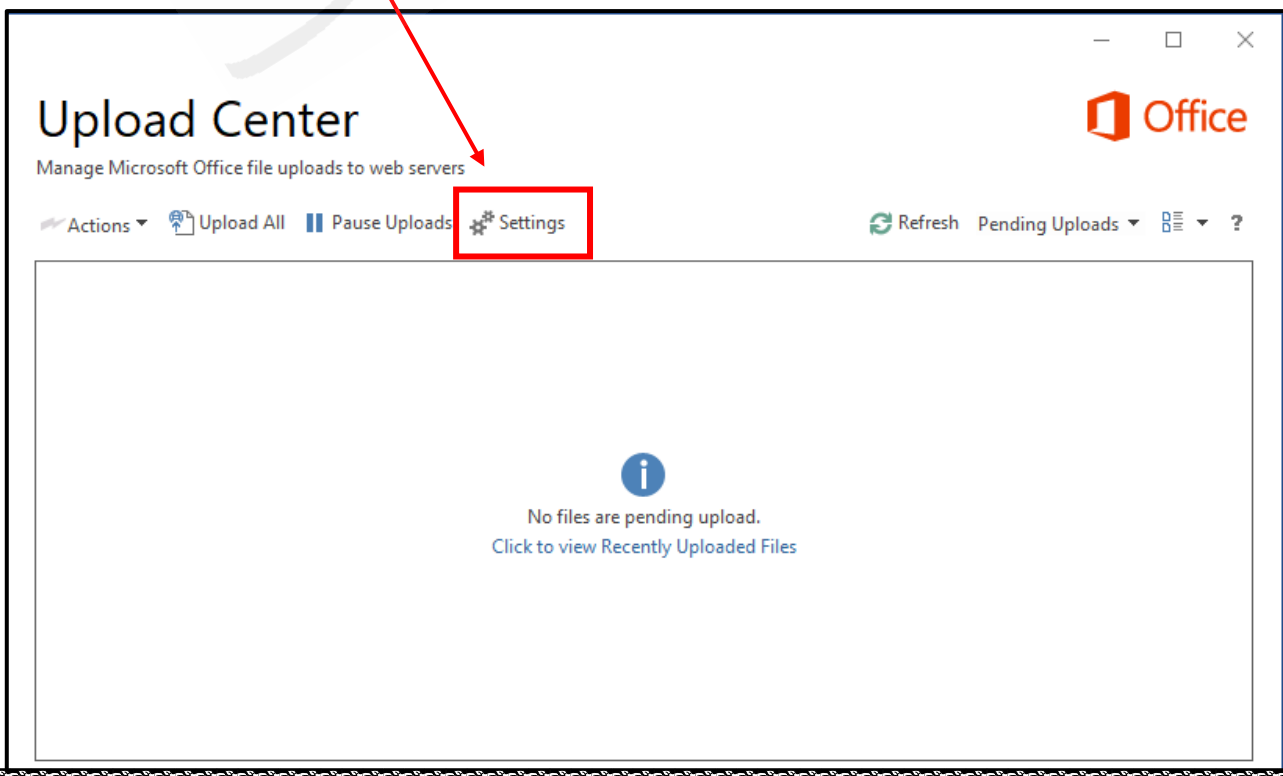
Upload Center

Office

Manage Microsoft Office file uploads to web servers

Actions Upload All Pause Uploads Settings

Refresh Pending Uploads ?

No files are pending upload.
Click to view Recently Uploaded Files